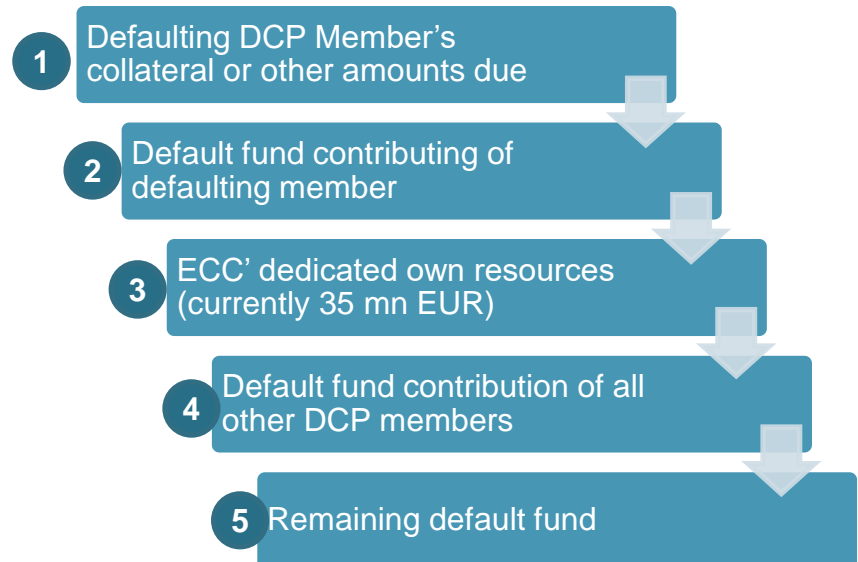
1 Defaulting DCP Member's collateral or other amounts due

2 Default fund contributing of defaulting member

3 ECC' dedicated own resources (currently 35 mn EUR)

4 Default fund contribution of all other DCP members

5 Remaining default fund